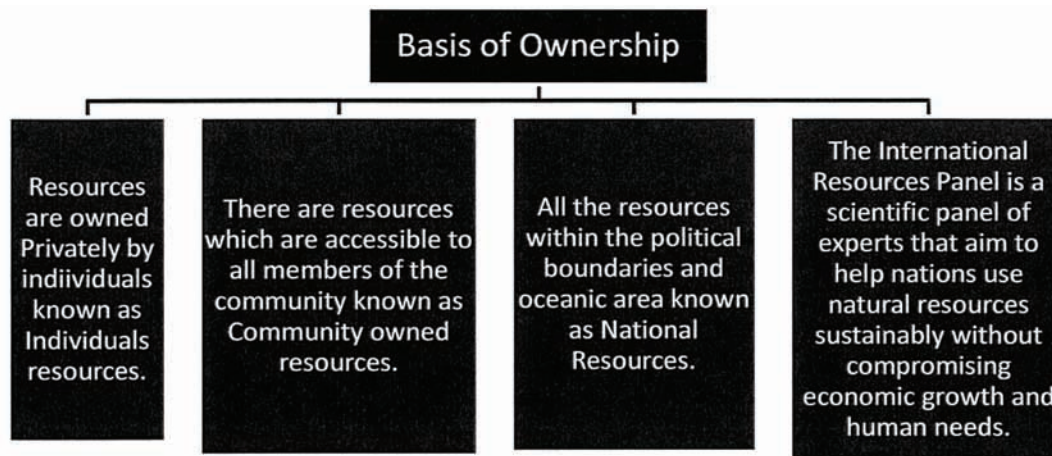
Basis of Ownership

Resources are owned Privately by indiividuals known as Individuals resources.

There are resources which are accessible to all members of the community known as Community owned resources.

All the resources within the political boundaries and oceanic area known as National Resources.

The International Resources Panel is a scientific panel of experts that aim to help nations use natural resources sustainably without compromising economic growth and human needs.